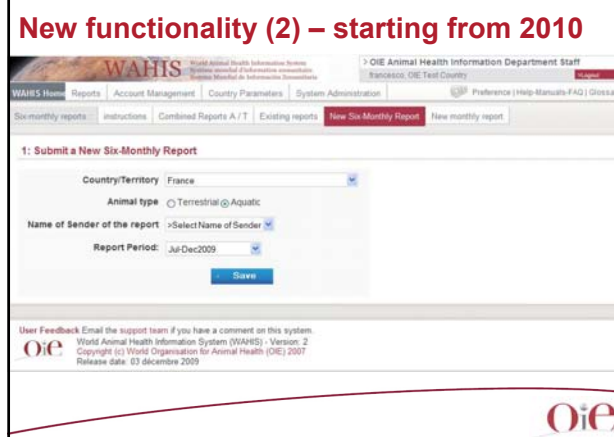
New functionality (2) – starting from 2010

WAHIS World Animal Health Information System Système mondial d'information zoosanitaire Sistema Mundial de Información Zoosanitaria

> OIE Animal Health Information Department Staff
francesco, OIE Test Country
Logout

WAHIS Home | Reports | Account Management | Country Parameters | System Administration

Preference | Help-Manuals-FAQ | Glossa

Six-monthly reports | instructions | Combined Reports A / T | Existing reports | New Six-Monthly Report | New monthly report

1: Submit a New Six-Monthly Report

Country/Territory France

Animal type Terrestrial Aquatic

Name of Sender of the report >Select Name of Sender

Report Period: Jul-Dec2009

Save

User Feedback Email the support team if you have a comment on this system.
World Animal Health Information System (WAHIS) - Version: 2
Copyright (c) World Organisation for Animal Health (OIE) 2007
Release date: 03 décembre 2009

OIE

OIE